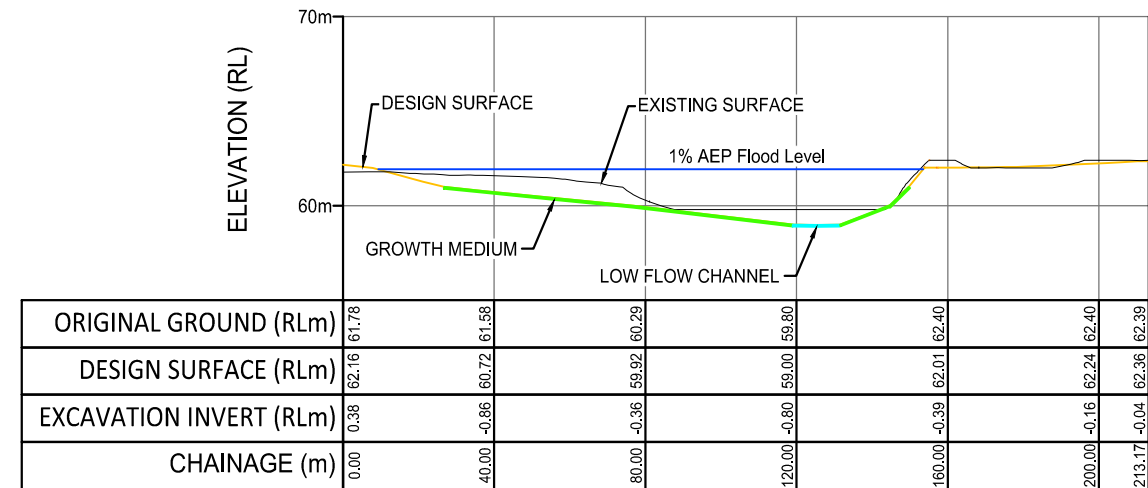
70m

ELEVATION (RL)

DESIGN SURFACE

EXISTING SURFACE

1% AEP Flood Level

60m

GROWTH MEDIUM

LOW FLOW CHANNEL

| ORIGINAL GROUND (RLm) | 61.78 | 61.58 | 60.29 | 59.80 | 62.40 | 62.40 | 62.39 |
|---|---|---|---|---|---|---|---|
| DESIGN SURFACE (RLm) | 62.16 | 60.72 | 59.92 | 59.00 | 62.01 | 62.24 | 62.36 |
| EXCAVATION INVERT (RLm) | 0.38 | -0.86 | -0.36 | -0.80 | -0.39 | -0.16 | -0.04 |
| CHAINAGE (m) | 0.00 | 40.00 | 80.00 | 120.00 | 160.00 | 200.00 | 213.17 |